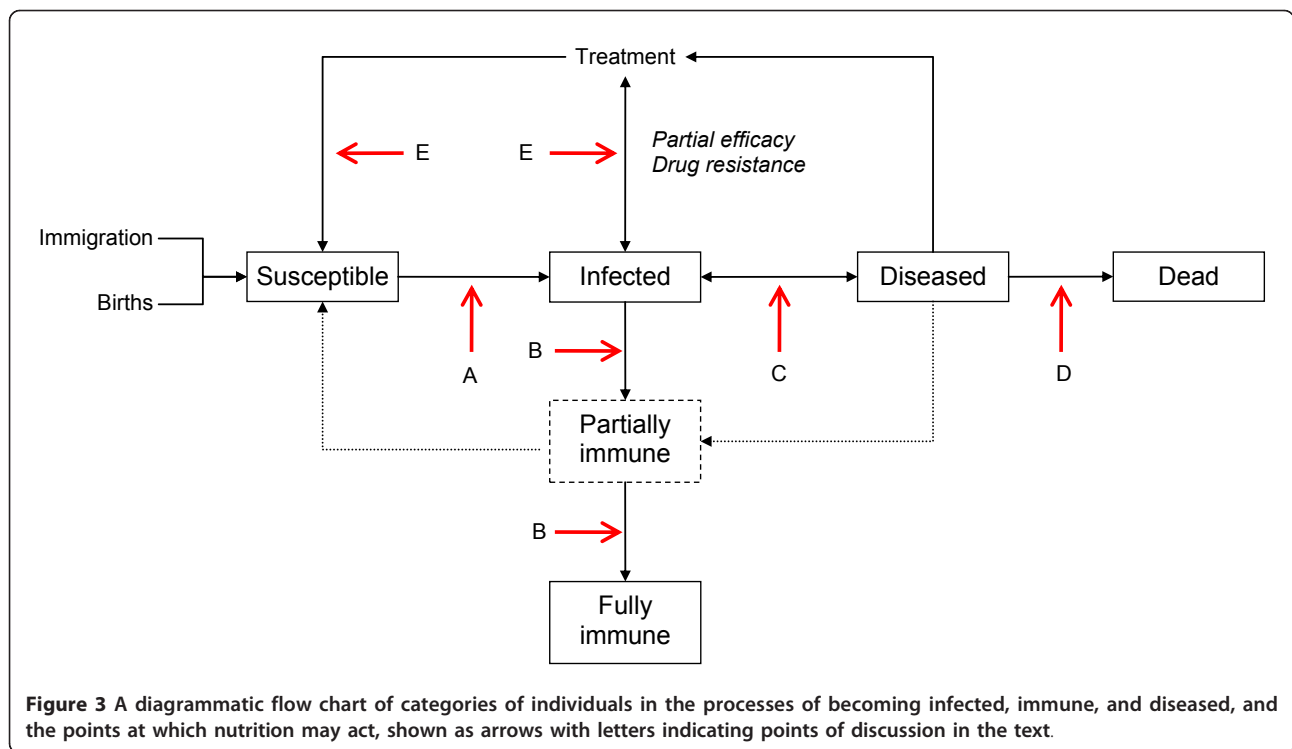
Treatment

E

E

Partial efficacy
Drug resistance

Immigration

Births

Susceptible

Infected

Diseased

Dead

A

B

C

D

Partially immune

B

Fully immune

**Figure 3** A diagrammatic flow chart of categories of individuals in the processes of becoming infected, immune, and diseased, and the points at which nutrition may act, shown as arrows with letters indicating points of discussion in the text.